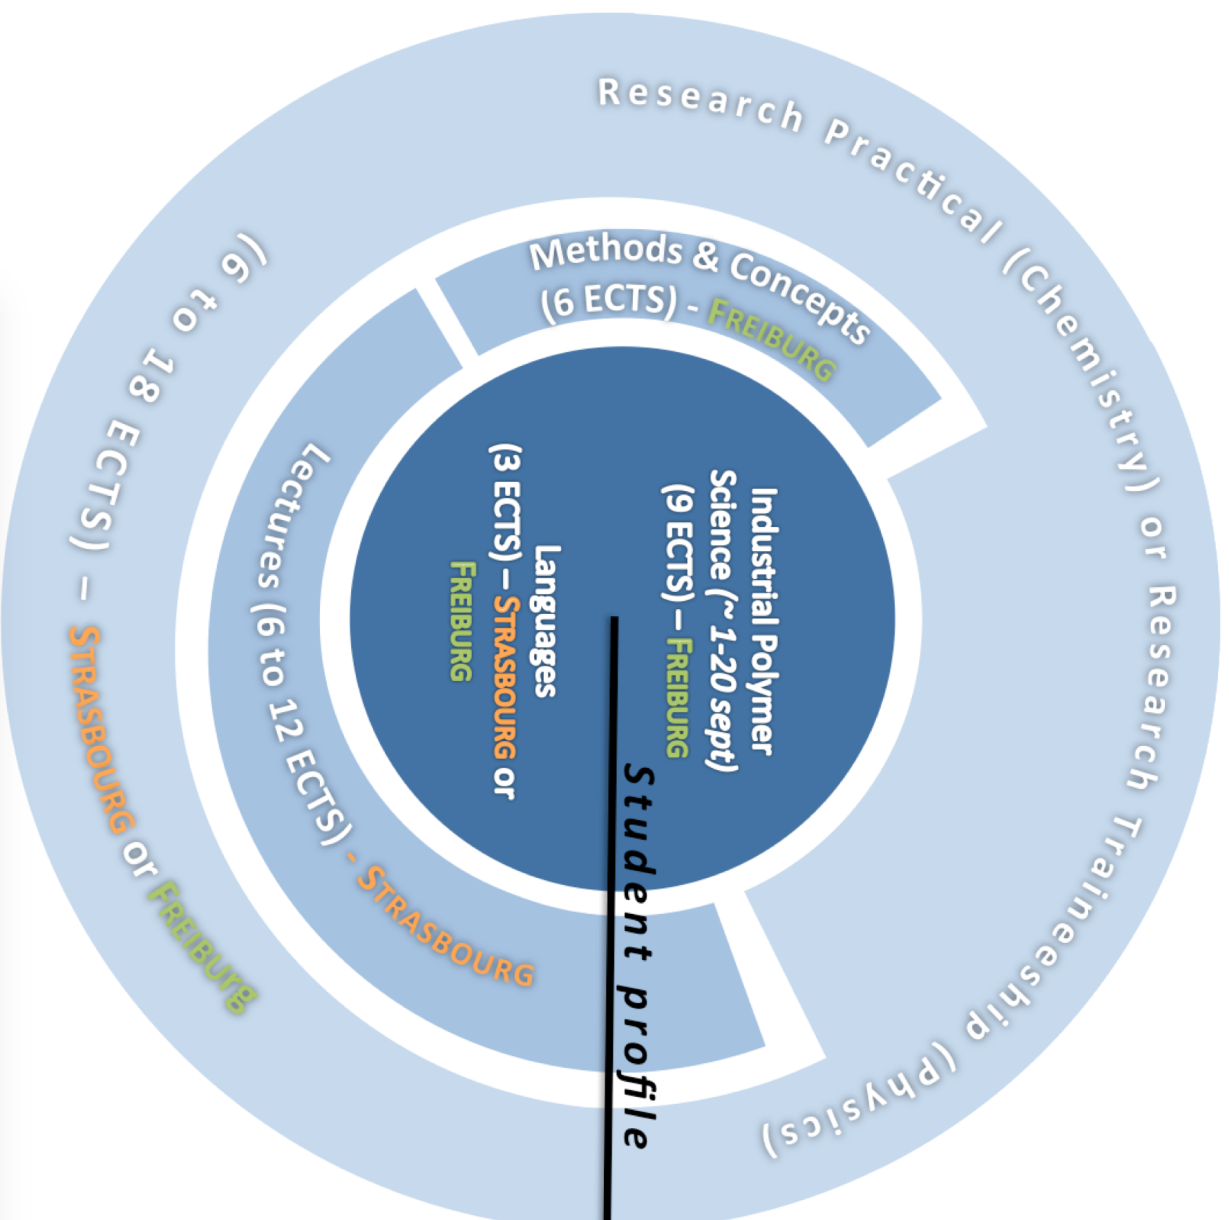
Research Practical (Chemistry) or Research Traineeship (Physics) (6 to 18 ECTS) – STRASBOURG or FREIBURG

Methods & Concepts (6 ECTS) - FREIBURG

Lectures (6 to 12 ECTS) - STRASBOURG

Industrial Polymer Science (~ 1-20 sept) (9 ECTS) – FREIBURG

Languages (3 ECTS) – STRASBOURG or FREIBURG

Student profile